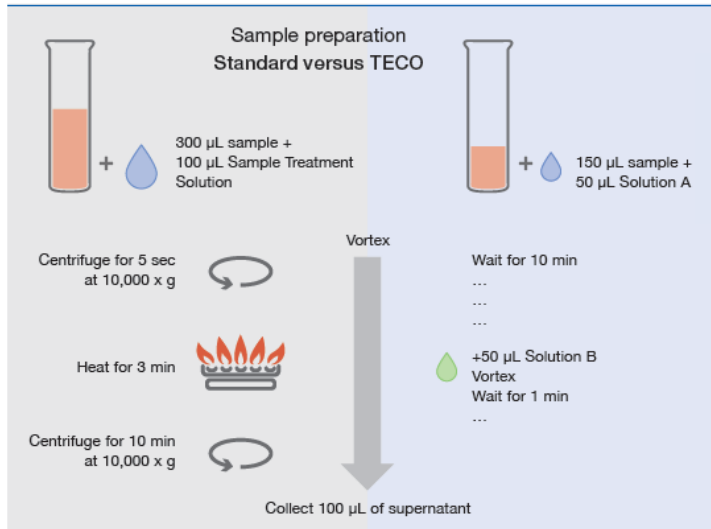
Sample preparation
Standard versus TECO

+ 300 µL sample + 100 µL Sample Treatment Solution

+ 150 µL sample + 50 µL Solution A

Vortex

Centrifuge for 5 sec at 10,000 x g

Wait for 10 min
...
...
...

Heat for 3 min

+50 µL Solution B
Vortex
Wait for 1 min
...

Centrifuge for 10 min at 10,000 x g

Collect 100 µL of supernatant